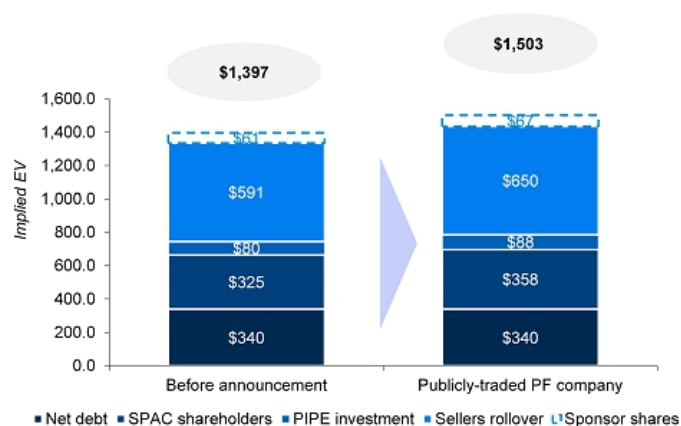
$1,397

$1,503

1,600.0
1,400.0
1,200.0
1,000.0
800.0
600.0
400.0
200.0
0.0

Implied EV

$61
$591
$80
$325
$340

$67
$650
$88
$358
$340

Before announcement

Publicly-traded PF company

Net debt
SPAC shareholders
PIPE investment
Sellers rollover
Sponsor shares